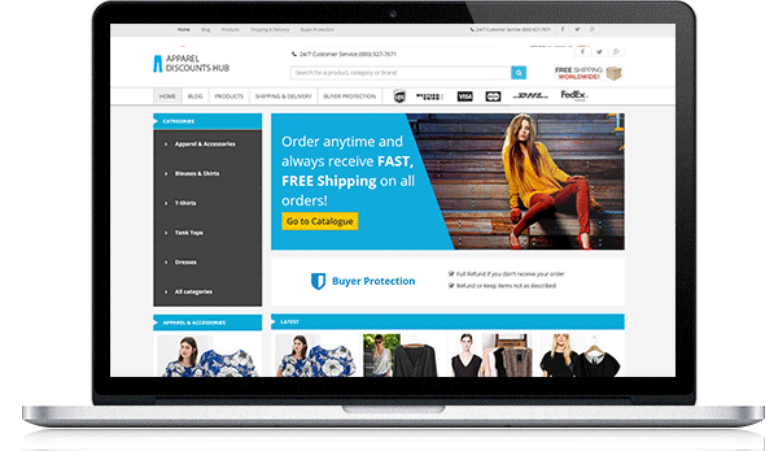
Home Blog Products Shipping & Delivery Buyer Protection

24/7 Customer Service (800) 927-7671

APPAREL DISCOUNTS HUB

24/7 Customer Service (800) 927-7671

Search for a product, category or brand

FREE SHIPPING WORLDWIDE!

HOME BLOG PRODUCTS SHIPPING & DELIVERY BUYER PROTECTION

VISA DHL FedEx

CATEGORIES

Apparel & Accessories

Blouses & Shirts

T-Shirts

Tank Tops

Dresses

All categories

Order anytime and always receive FAST, FREE Shipping on all orders!

Go to Catalogue

Buyer Protection

Full Refund if you don't receive your order

Refund or Keep items not as described

APPAREL & ACCESSORIES

LATEST